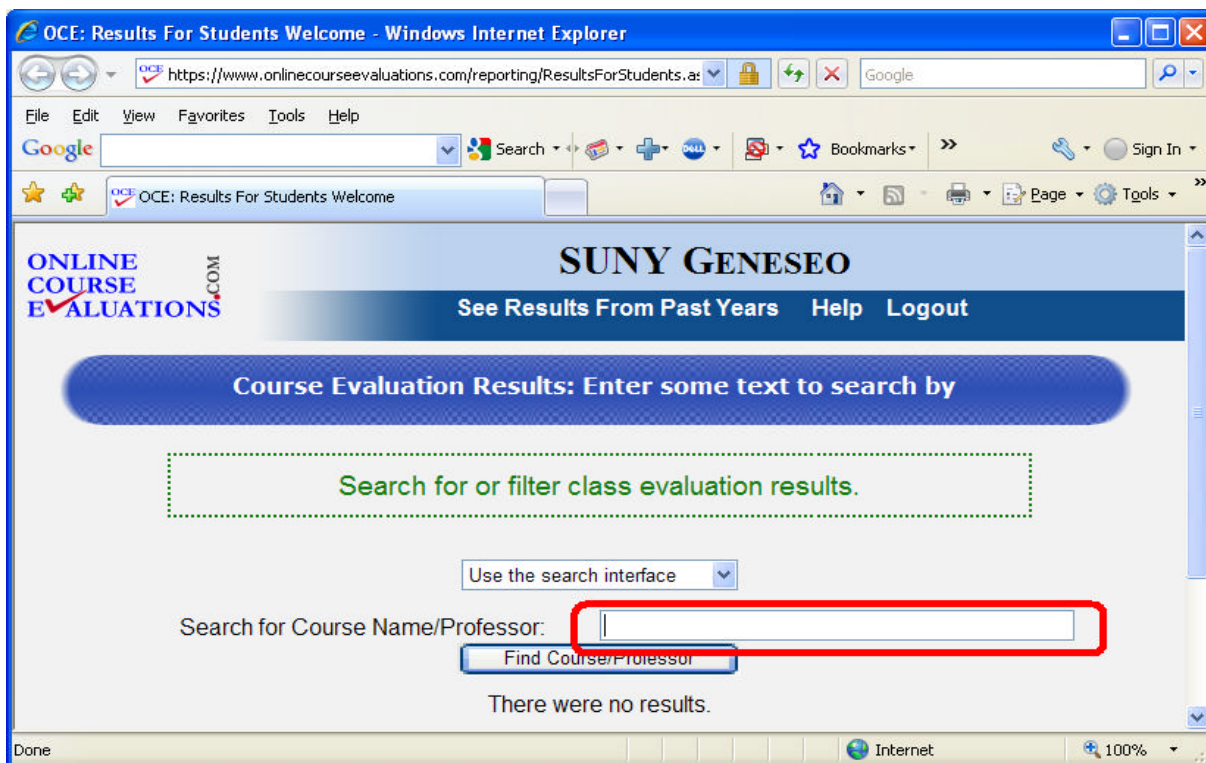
OCE: Results For Students Welcome - Windows Internet Explorer

https://www.onlinecourseevaluations.com/reporting/ResultsForStudents.as

Google

File Edit View Favorites Tools Help

Google

Search Bookmarks Sign In

OCE: Results For Students Welcome

Page Tools

ONLINE COURSE EVALUATIONS .COM

SUNY GENESEO

See Results From Past Years Help Logout

Course Evaluation Results: Enter some text to search by

Search for or filter class evaluation results.

Use the search interface

Search for Course Name/Professor:

Find Course/Professor

There were no results.

Done

Internet

100%